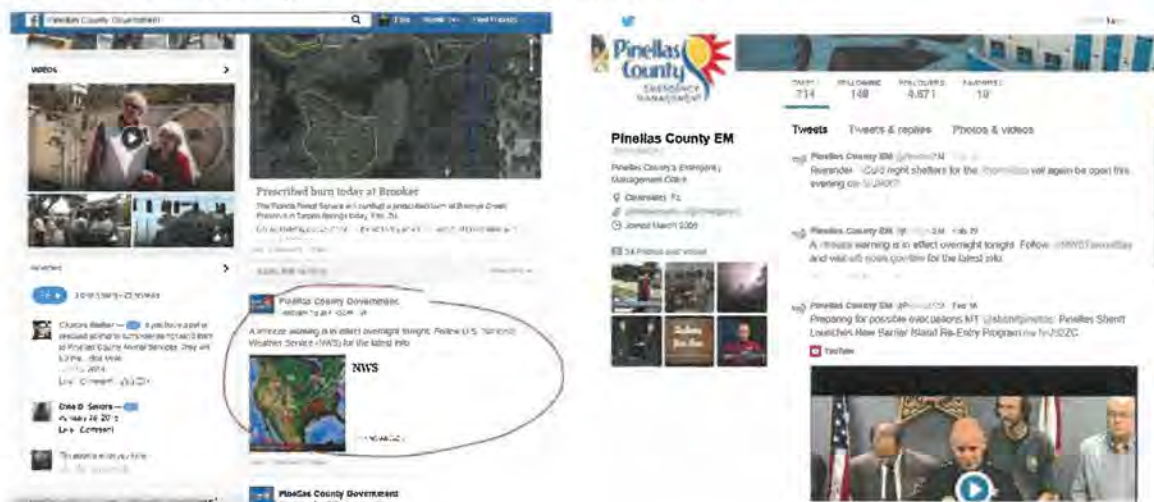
Pinellas County Government

Videos

Prescribed burn today at Brooker

The Florida Forest Service will conduct a prescribed burn at Brooker Creek Preserve in Tarpon Springs today, Feb. 25.

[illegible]

Reviews

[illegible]

Charles Baker — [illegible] if you have a pet or rescued animal to surrender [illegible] at Pinellas County Animal Services. They will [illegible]
Like · Comment · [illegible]

Dee D. Severs — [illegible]
January 20 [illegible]
Like · Comment

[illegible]

Pinellas County Government
January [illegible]

A freeze warning is in effect overnight tonight. Follow U.S. National Weather Service (NWS) for the latest info.

NWS

Pinellas County Government

Pinellas County EMERGENCY MANAGEMENT

TWEETS 714 FOLLOWING 148 FOLLOWERS 4,871 FAVORITES 19

Tweets Tweets & replies Photos & videos

Pinellas County EM
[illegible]
Pinellas County's Emergency Management Office
Clearwater, FL
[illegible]
Joined March 2009

54 Photos and videos

Pinellas County EM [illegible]
Reminder: Cold night shelters for the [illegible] will again be open this evening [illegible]

Pinellas County EM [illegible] Feb 19
A freeze warning is in effect overnight tonight. Follow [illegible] and visit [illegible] for the latest info.

Pinellas County EM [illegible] Feb 16
Preparing for possible evacuations RT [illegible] Pinellas Sheriff Launches New Barrier Island Re-Entry Program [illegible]

YouTube